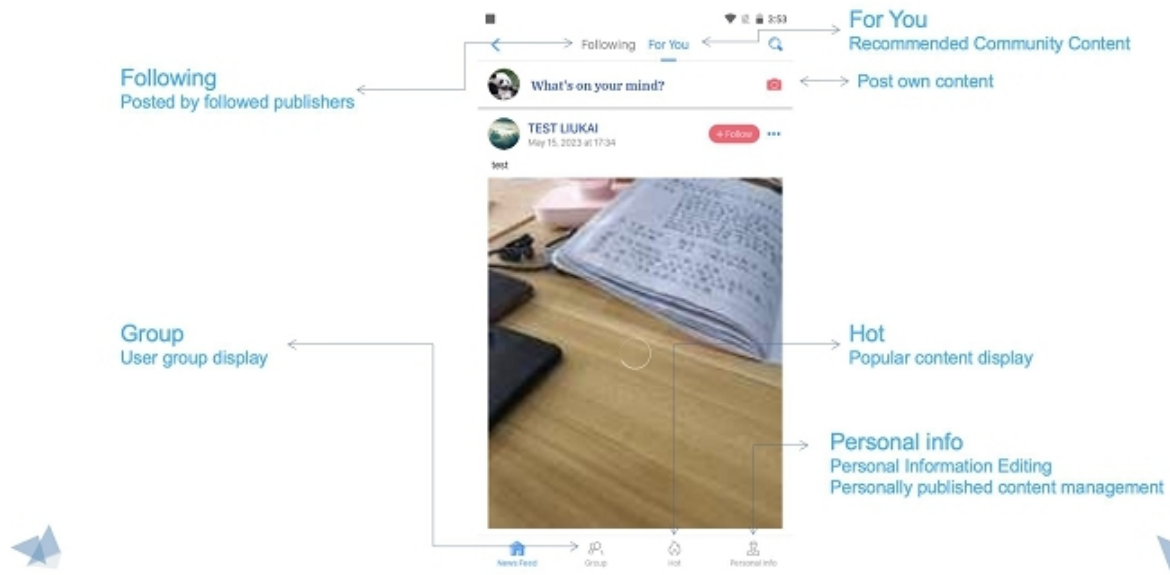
3:53

Following For You

For You
Recommended Community Content

Following
Posted by followed publishers

What's on your mind?

Post own content

TEST LIUKAI
May 15, 2023 at 17:34

+ Follow

test

Group
User group display

Hot
Popular content display

Personal info
Personal Information Editing
Personally published content management

News Feed Group Hot Personal info